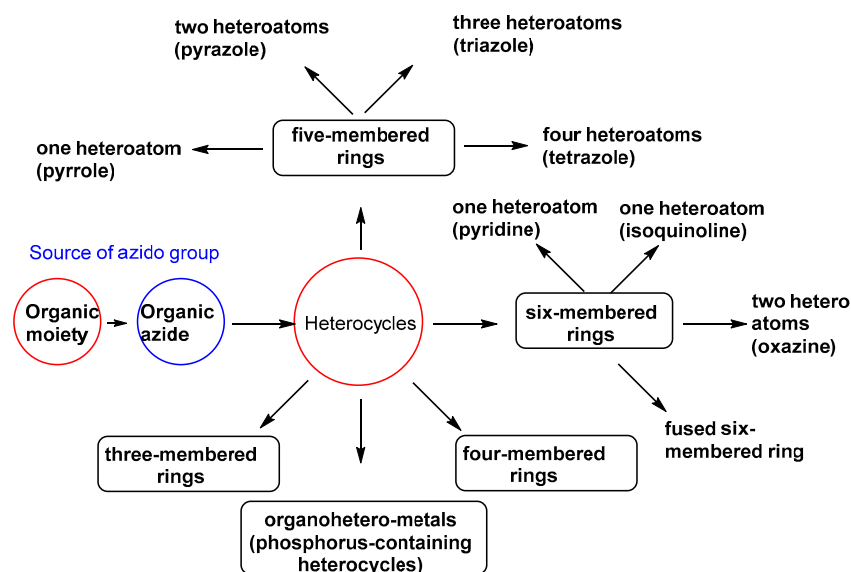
two heteroatoms
(pyrazole)

three heteroatoms
(triazole)

one heteroatom
(pyrrole)

five-membered rings

four heteroatoms
(tetrazole)

one heteroatom
(pyridine)

one heteroatom
(isoquinoline)

Source of azido group

Organic moiety

Organic azide

Heterocycles

six-membered rings

two hetero atoms
(oxazine)

fused six-membered ring

three-membered rings

four-membered rings

organohetero-metals
(phosphorus-containing heterocycles)